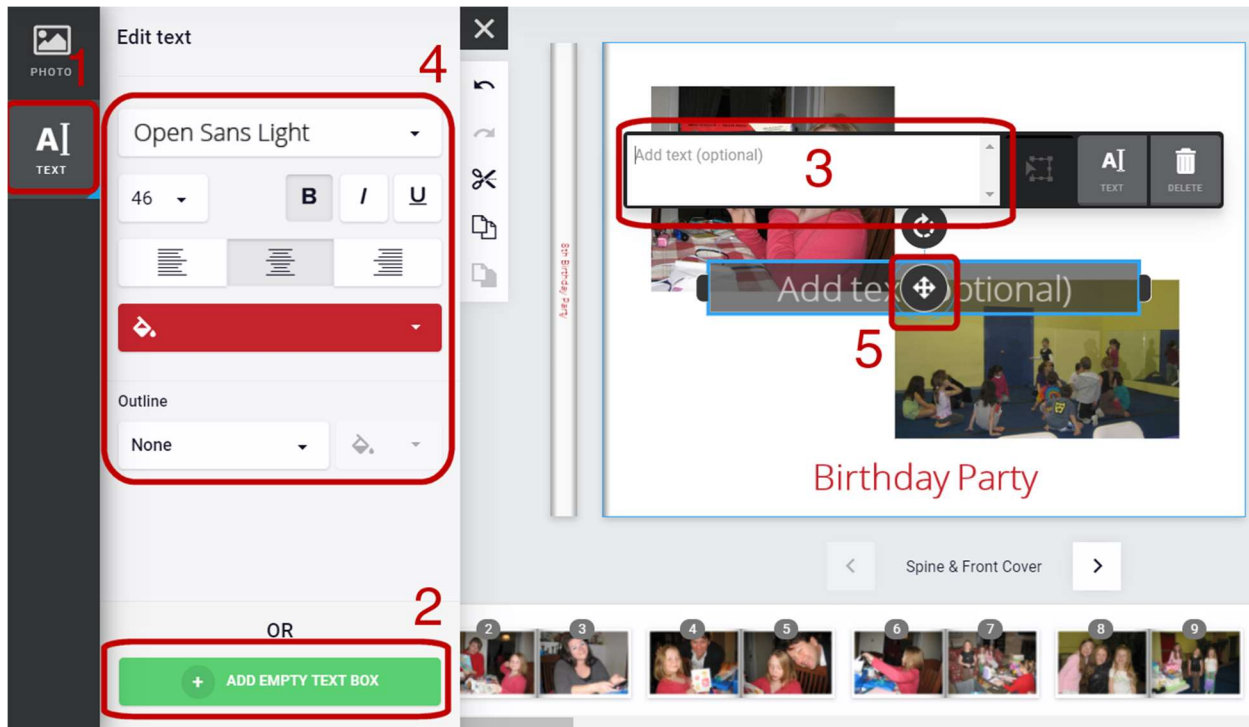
PHOTO

1

TEXT

Edit text

4

Open Sans Light

46

B

I

U

Outline

None

OR

2

+ ADD EMPTY TEXT BOX

8th Birthday Party

Add text (optional)

3

TEXT

DELETE

Add text (optional)

5

Birthday Party

Spine & Front Cover

2 3 4 5 6 7 8 9